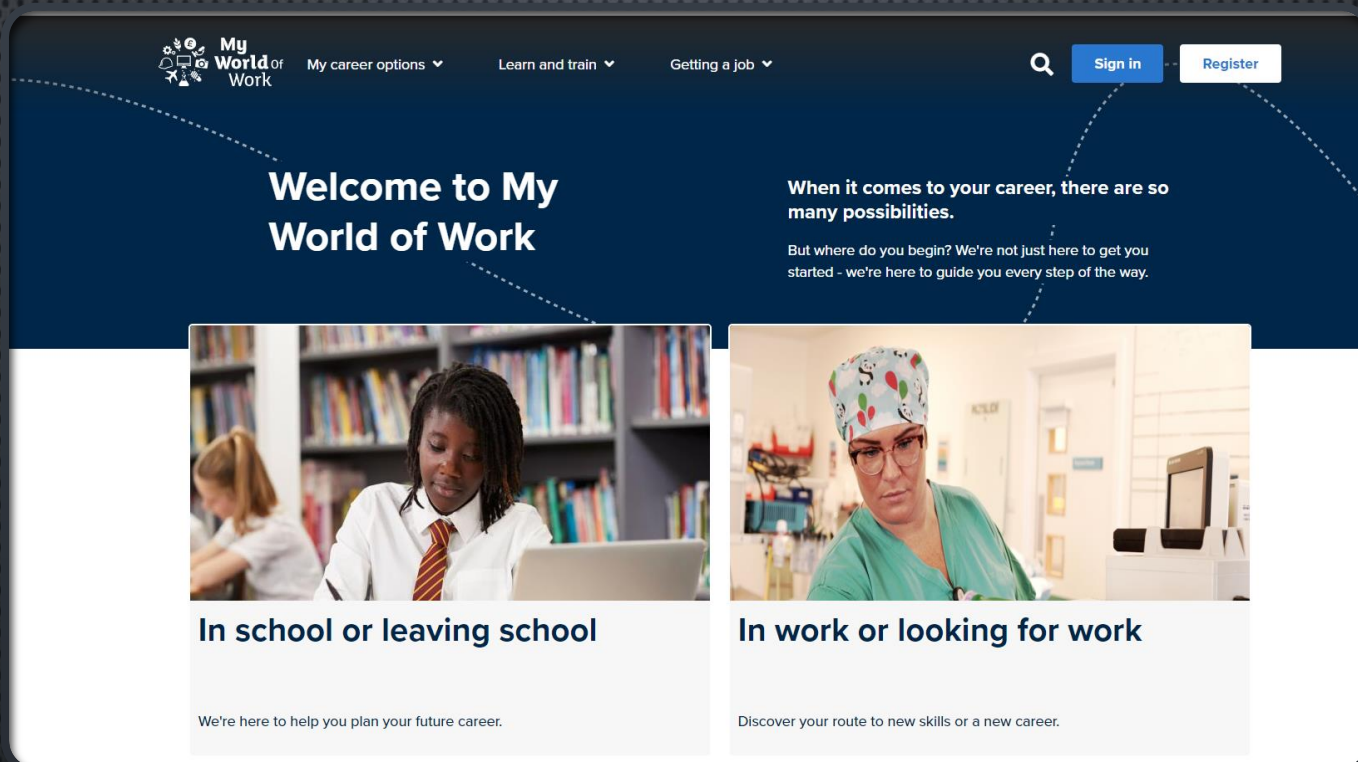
My World of Work

My career options

Learn and train

Getting a job

Sign in

Register

Welcome to My World of Work

When it comes to your career, there are so many possibilities.

But where do you begin? We're not just here to get you started - we're here to guide you every step of the way.

In school or leaving school

We're here to help you plan your future career.

In work or looking for work

Discover your route to new skills or a new career.